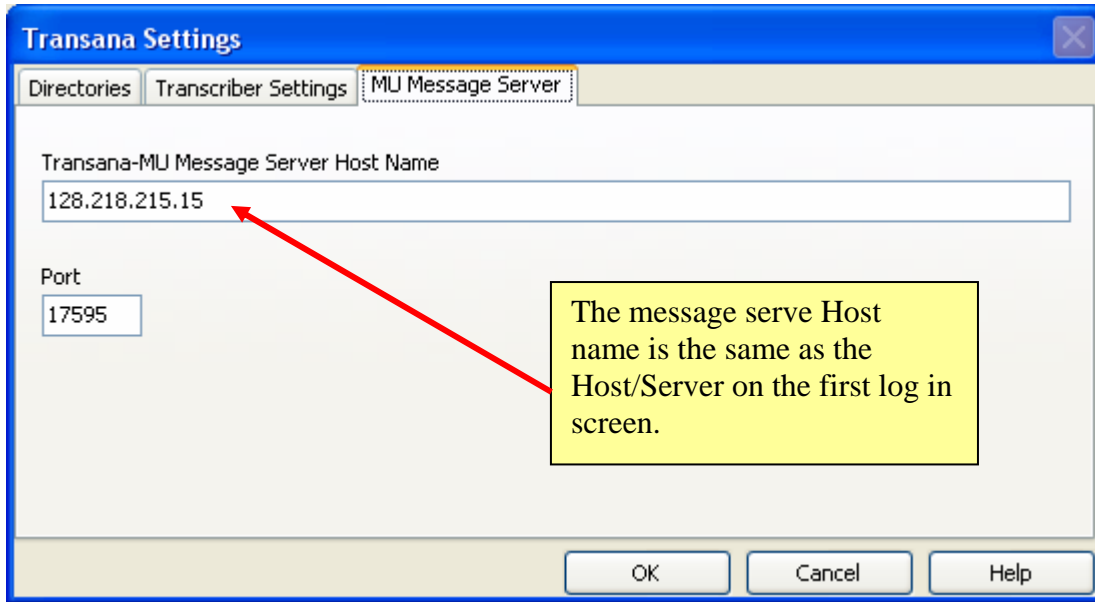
Transana Settings

Directories | Transcriber Settings | MU Message Server

Transana-MU Message Server Host Name
128.218.215.15

Port
17595

The message serve Host name is the same as the Host/Server on the first log in screen.

OK | Cancel | Help